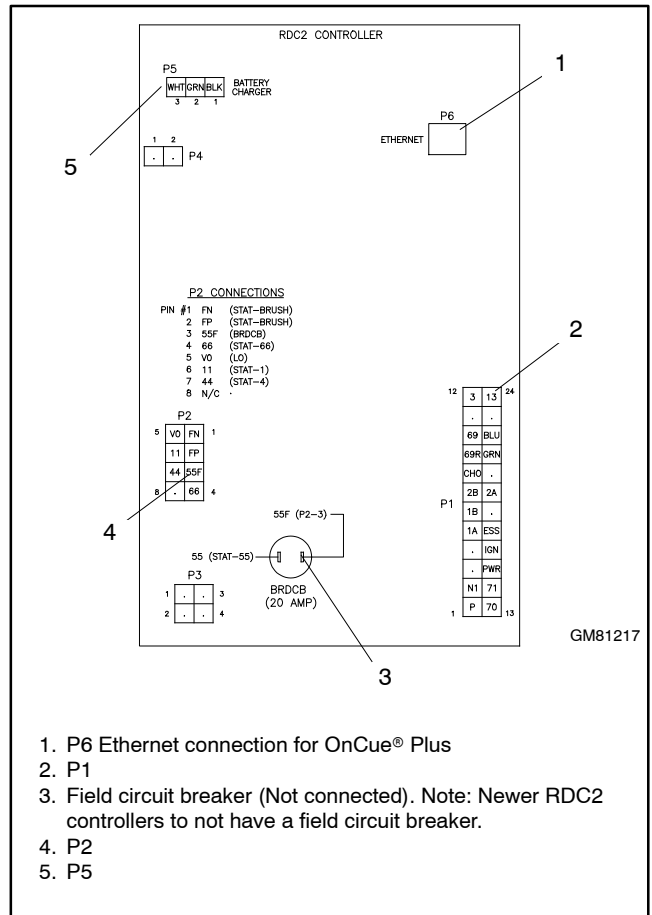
RDC2 CONTROLLER

P5
WHT GRN BLK
3 2 1
BATTERY CHARGER

1

5

1 2
. . P4

P6
ETHERNET

P2 CONNECTIONS
PIN #1 FN (STAT–BRUSH)
2 FP (STAT–BRUSH)
3 55F (BRDCB)
4 66 (STAT–66)
5 V0 (LO)
6 11 (STAT–1)
7 44 (STAT–4)
8 N/C ·

2

P2
| 5 | V0 | FN | 1 |
|---|---|---|---|
| | 11 | FP | |
| | 44 | 55F | |
| 8 | . | 66 | 4 |

4

55F (P2–3)
55 (STAT–55)
BRDCB
(20 AMP)

P3
| 1 | . | . | 3 |
|---|---|---|---|
| 2 | . | . | 4 |

P1
| 12 | 3 | 13 | 24 |
|---|---|---|---|
| | . | . | |
| | 69 | BLU | |
| | 69R | GRN | |
| | CHO | . | |
| | 2B | 2A | |
| | 1B | . | |
| | 1A | ESS | |
| | . | IGN | |
| | . | PWR | |
| | N1 | 71 | |
| 1 | P | 70 | 13 |

GM81217

3

1. P6 Ethernet connection for OnCue® Plus
2. P1
3. Field circuit breaker (Not connected). Note: Newer RDC2 controllers to not have a field circuit breaker.
4. P2
5. P5